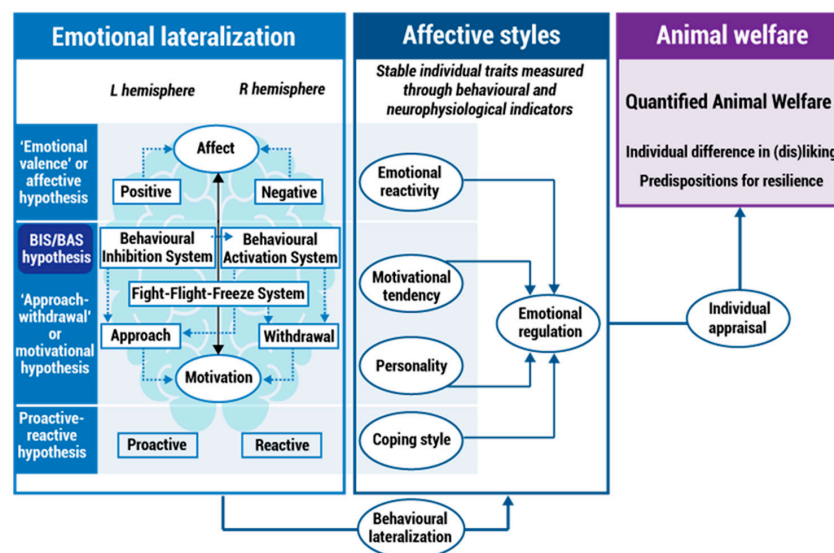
Emotional lateralization

L hemisphere

R hemisphere

'Emotional valence' or affective hypothesis

Affect

Positive

Negative

BIS/BAS hypothesis

Behavioural Inhibition System

Behavioural Activation System

'Approach-withdrawal' or motivational hypothesis

Fight-Flight-Freeze System

Approach

Withdrawal

Motivation

Proactive-reactive hypothesis

Proactive

Reactive

Affective styles

Stable individual traits measured through behavioural and neurophysiological indicators

Emotional reactivity

Motivational tendency

Personality

Coping style

Emotional regulation

Animal welfare

Quantified Animal Welfare

Individual difference in (dis)liking

Predispositions for resilience

Individual appraisal

Behavioural lateralization